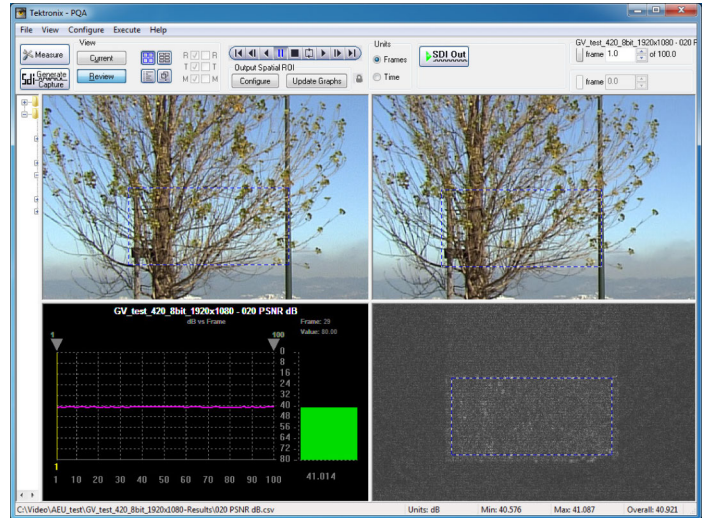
Tektronix - PQA

File View Configure Execute Help

View

Measure

Current

Generate Capture

Review

R R
T T
M M

Output Spatial ROI

Configure

Update Graphs

Units

Frames

Time

SDI Out

GV_test_420_8bit_1920x1080 - 020 F

frame 1.0 of 100.0

frame 0.0

GV_test_420_8bit_1920x1080 - 020 PSNR dB

dB vs Frame

Frame: 29

Value: 80.00

1

100

0
8
16
24
32
40
48
56
64
72
80

1

1 10 20 30 40 50 60 70 80 90 100

41.014

C:\Video\AEU_test\GV_test_420_8bit_1920x1080-Results\020 PSNR dB.csv

Units: dB

Min: 40.576

Max: 41.087

Overall: 40.921